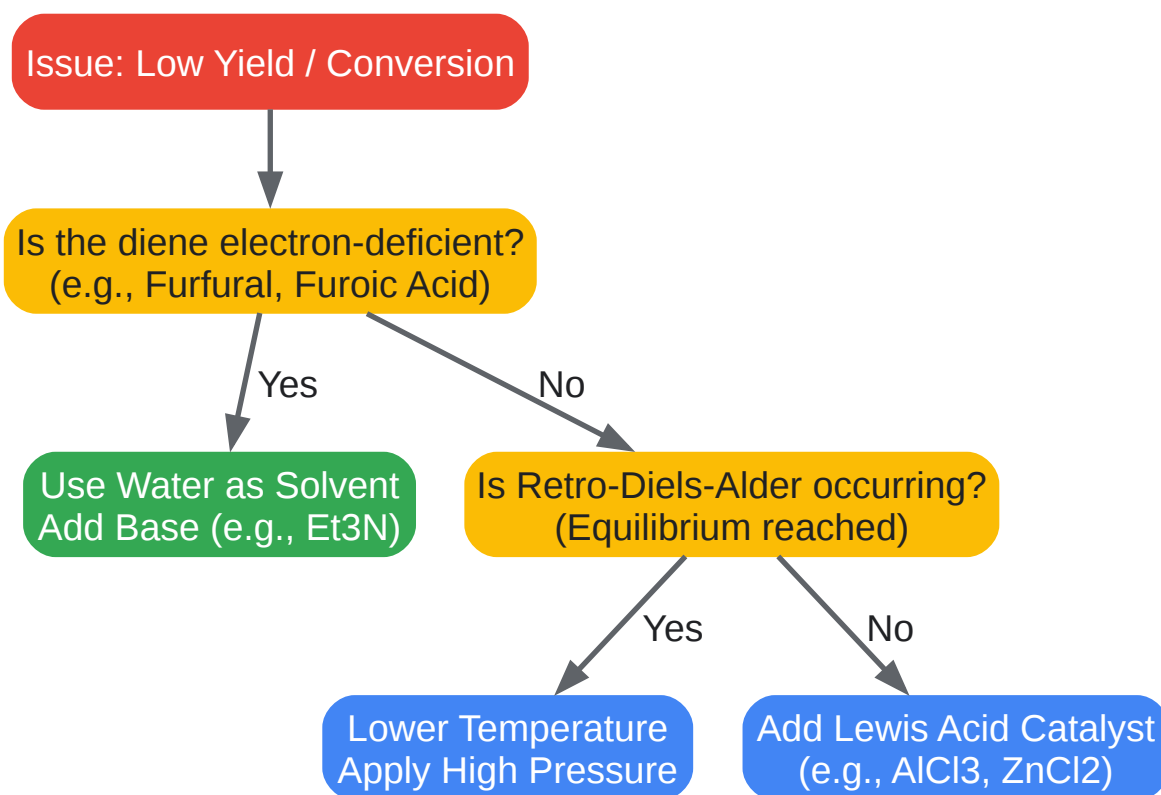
Issue: Low Yield / Conversion

Is the diene electron-deficient?
(e.g., Furfural, Furoic Acid)

Yes

No

Use Water as Solvent
Add Base (e.g., Et3N)

Is Retro-Diels-Alder occurring?
(Equilibrium reached)

Yes

No

Lower Temperature
Apply High Pressure

Add Lewis Acid Catalyst
(e.g., AlCl3, ZnCl2)